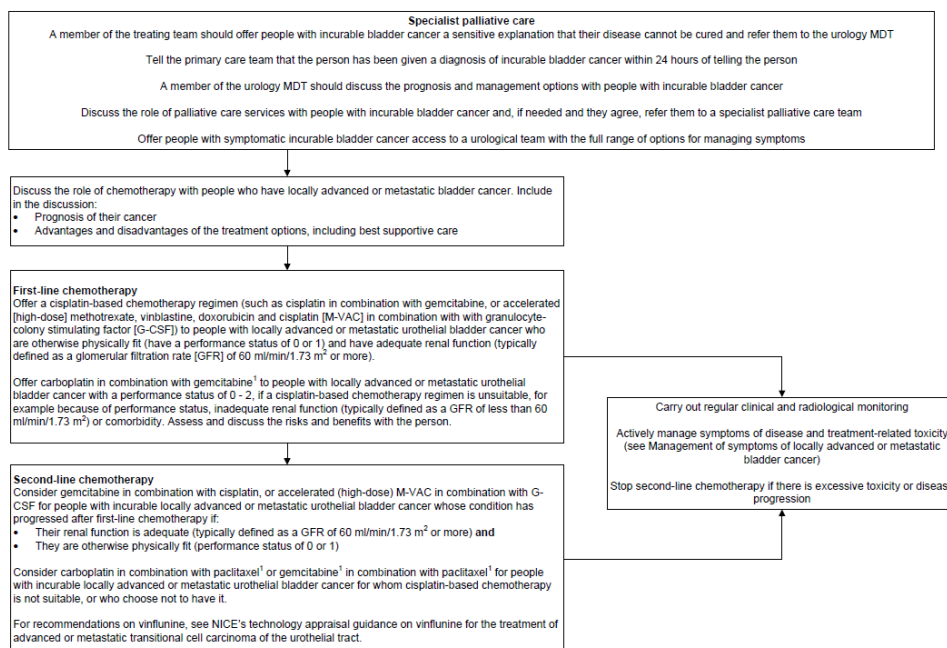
**Specialist palliative care**
A member of the treating team should offer people with incurable bladder cancer a sensitive explanation that their disease cannot be cured and refer them to the urology MDT

Tell the primary care team that the person has been given a diagnosis of incurable bladder cancer within 24 hours of telling the person

A member of the urology MDT should discuss the prognosis and management options with people with incurable bladder cancer

Discuss the role of palliative care services with people with incurable bladder cancer and, if needed and they agree, refer them to a specialist palliative care team

Offer people with symptomatic incurable bladder cancer access to a urological team with the full range of options for managing symptoms

Discuss the role of chemotherapy with people who have locally advanced or metastatic bladder cancer. Include in the discussion:
• Prognosis of their cancer
• Advantages and disadvantages of the treatment options, including best supportive care

**First-line chemotherapy**
Offer a cisplatin-based chemotherapy regimen (such as cisplatin in combination with gemcitabine, or accelerated [high-dose] methotrexate, vinblastine, doxorubicin and cisplatin [M-VAC] in combination with granulocyte-colony stimulating factor [G-CSF]) to people with locally advanced or metastatic urothelial bladder cancer who are otherwise physically fit (have a performance status of 0 or 1) and have adequate renal function (typically defined as a glomerular filtration rate [GFR] of 60 ml/min/1.73 m$^2$ or more).

Offer carboplatin in combination with gemcitabine$^1$ to people with locally advanced or metastatic urothelial bladder cancer with a performance status of 0 - 2, if a cisplatin-based chemotherapy regimen is unsuitable, for example because of performance status, inadequate renal function (typically defined as a GFR of less than 60 ml/min/1.73 m$^2$) or comorbidity. Assess and discuss the risks and benefits with the person.

**Second-line chemotherapy**
Consider gemcitabine in combination with cisplatin, or accelerated (high-dose) M-VAC in combination with G-CSF for people with incurable locally advanced or metastatic urothelial bladder cancer whose condition has progressed after first-line chemotherapy if:
• Their renal function is adequate (typically defined as a GFR of 60 ml/min/1.73 m$^2$ or more) **and**
• They are otherwise physically fit (performance status of 0 or 1)

Consider carboplatin in combination with paclitaxel$^1$ or gemcitabine$^1$ in combination with paclitaxel$^1$ for people with incurable locally advanced or metastatic urothelial bladder cancer for whom cisplatin-based chemotherapy is not suitable, or who choose not to have it.

For recommendations on vinflunine, see NICE's technology appraisal guidance on vinflunine for the treatment of advanced or metastatic transitional cell carcinoma of the urothelial tract.

Carry out regular clinical and radiological monitoring

Actively manage symptoms of disease and treatment-related toxicity (see Management of symptoms of locally advanced or metastatic bladder cancer)

Stop second-line chemotherapy if there is excessive toxicity or diseas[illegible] progression